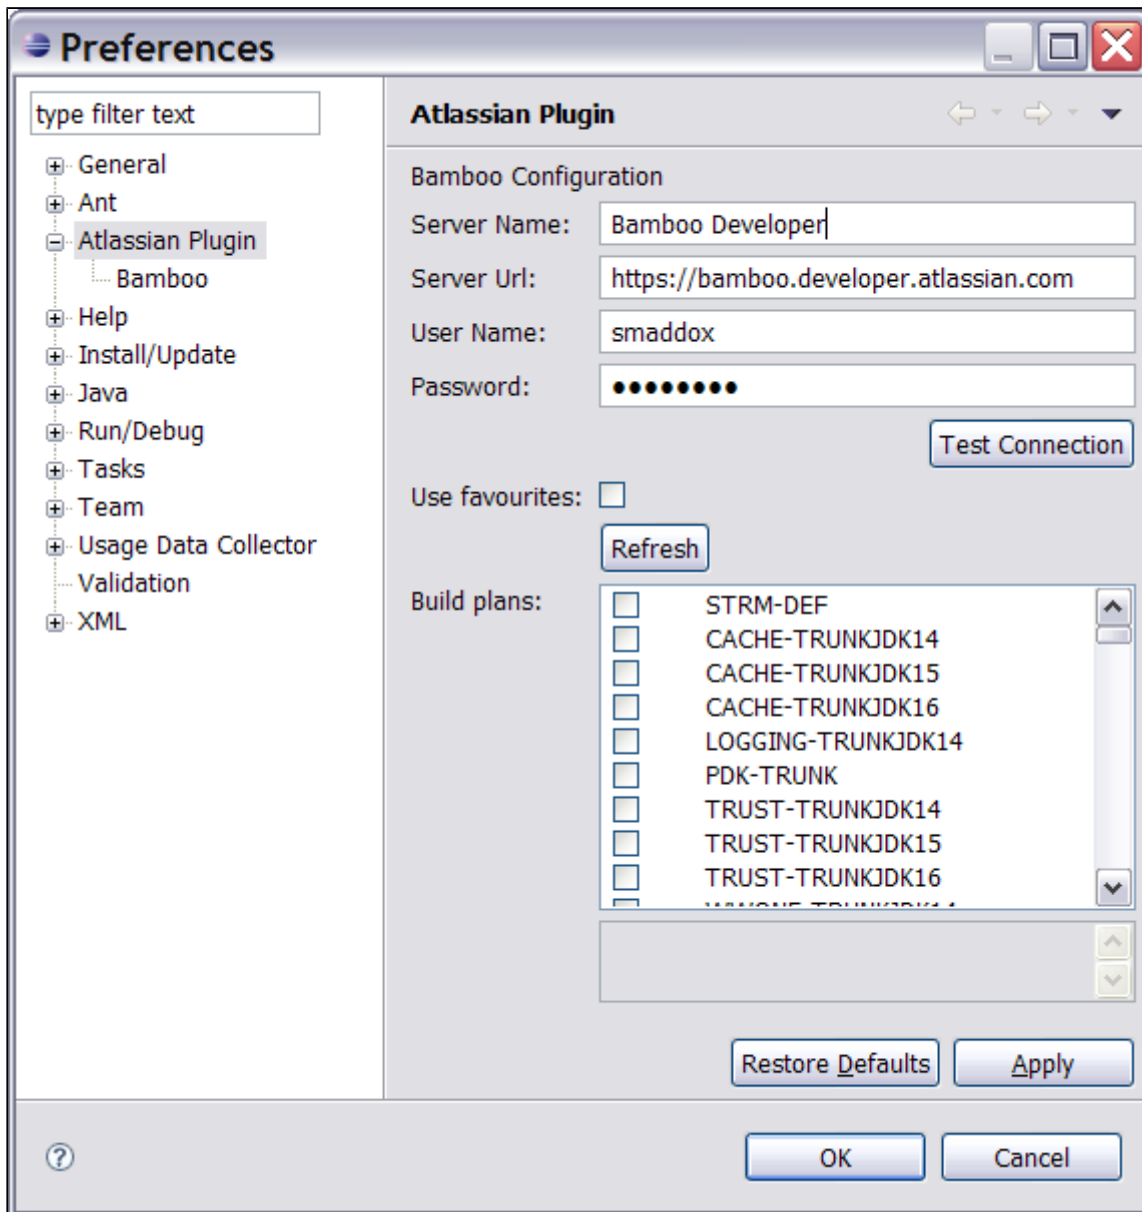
Preferences

type filter text

General
Ant
Atlassian Plugin
Bamboo
Help
Install/Update
Java
Run/Debug
Tasks
Team
Usage Data Collector
Validation
XML

Atlassian Plugin

Bamboo Configuration

Server Name: Bamboo Developer

Server Url: https://bamboo.developer.atlassian.com

User Name: smaddox

Password: ••••••••

Test Connection

Use favourites:

Refresh

Build plans:

STRM-DEF
CACHE-TRUNKJDK14
CACHE-TRUNKJDK15
CACHE-TRUNKJDK16
LOGGING-TRUNKJDK14
PDK-TRUNK
TRUST-TRUNKJDK14
TRUST-TRUNKJDK15
TRUST-TRUNKJDK16
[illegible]

Restore Defaults
Apply

OK
Cancel